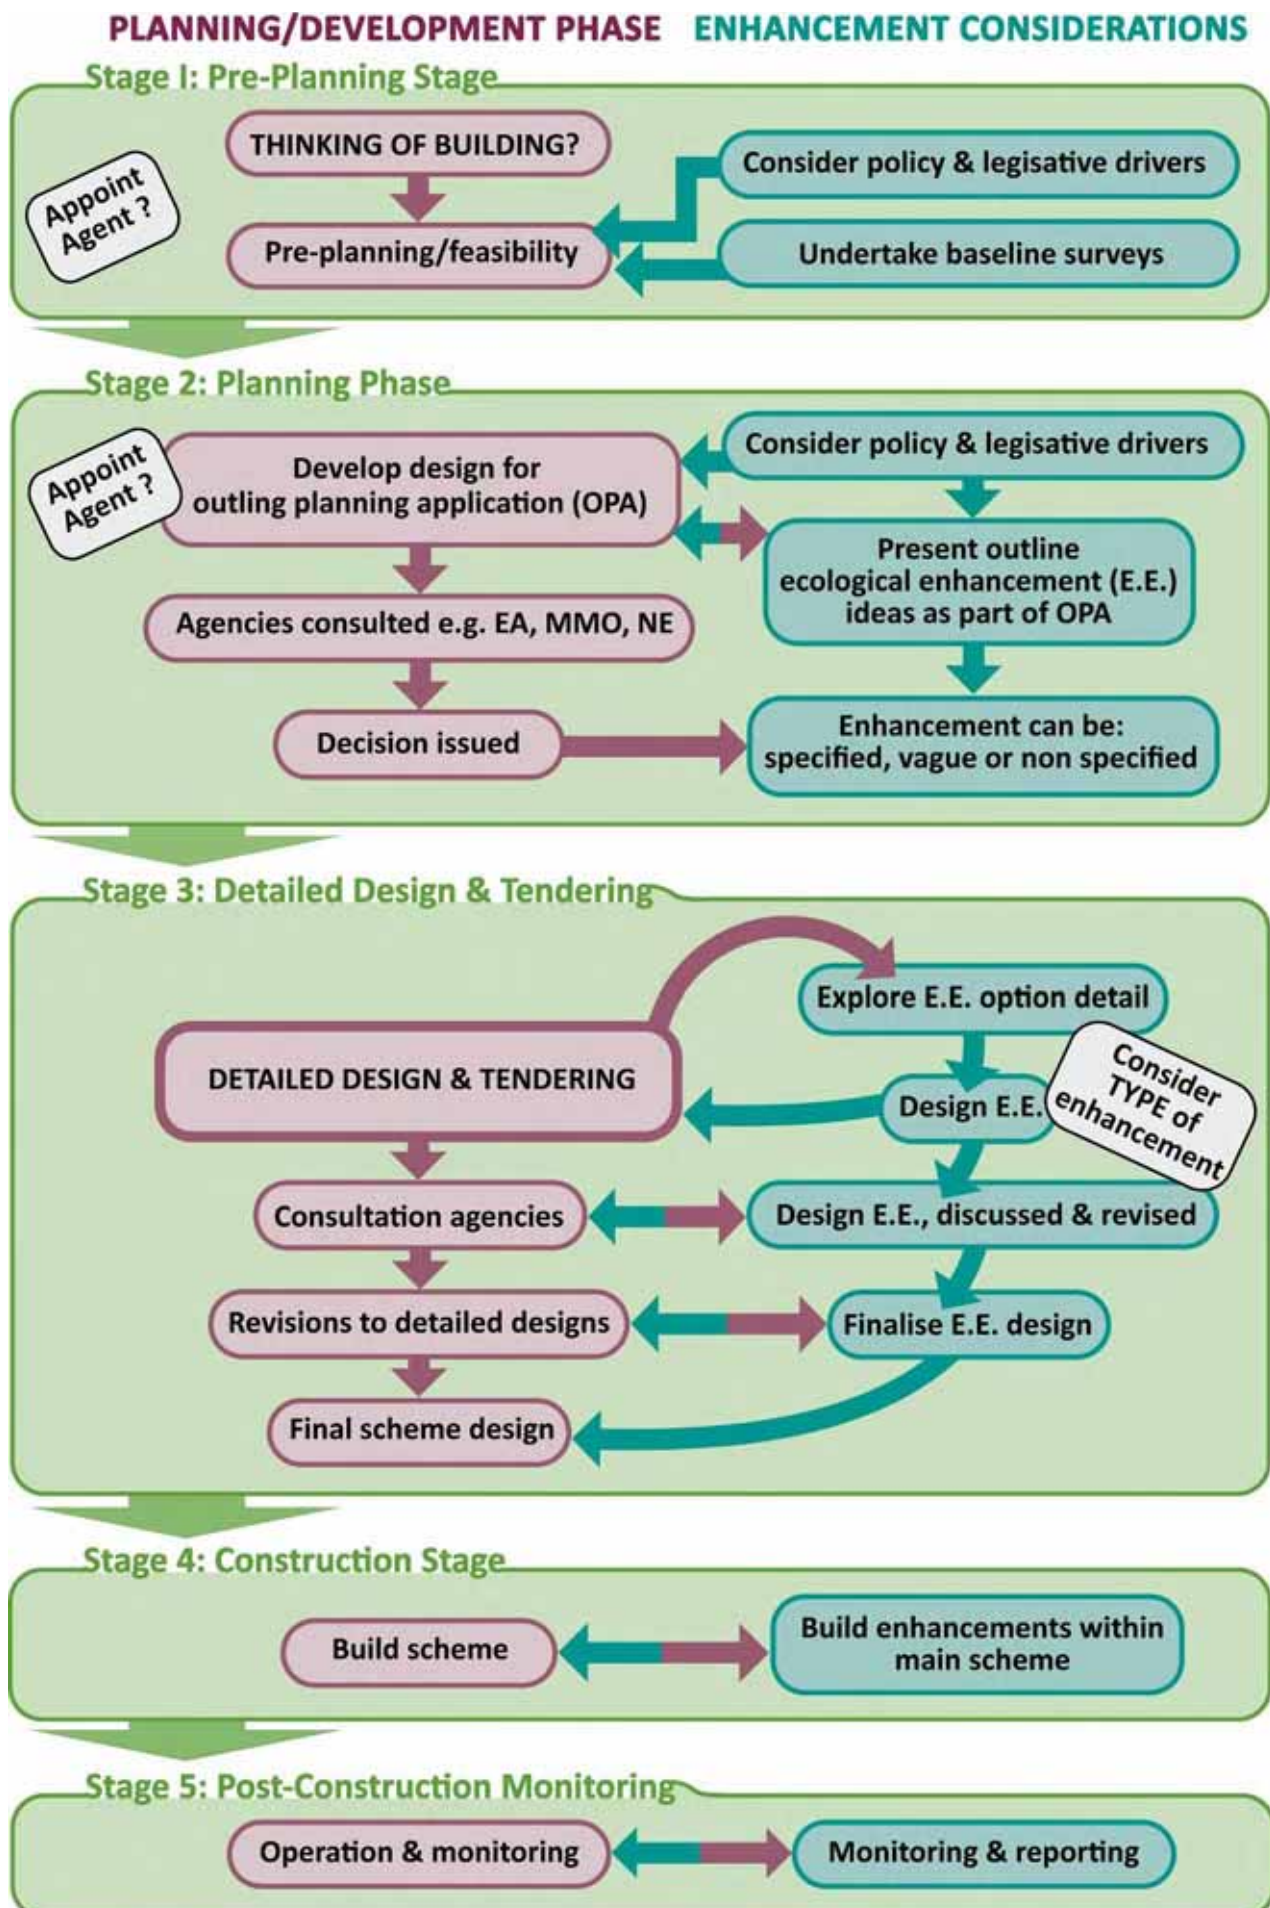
PLANNING/DEVELOPMENT PHASE ENHANCEMENT CONSIDERATIONS

Stage I: Pre-Planning Stage

Appoint Agent ?

THINKING OF BUILDING?

Pre-planning/feasibility

Consider policy & legisative drivers

Undertake baseline surveys

Stage 2: Planning Phase

Appoint Agent ?

Develop design for outling planning application (OPA)

Consider policy & legisative drivers

Present outline ecological enhancement (E.E.) ideas as part of OPA

Agencies consulted e.g. EA, MMO, NE

Decision issued

Enhancement can be: specified, vague or non specified

Stage 3: Detailed Design & Tendering

Explore E.E. option detail

DETAILED DESIGN & TENDERING

Design E.E.

Consider TYPE of enhancement

Consultation agencies

Design E.E., discussed & revised

Revisions to detailed designs

Finalise E.E. design

Final scheme design

Stage 4: Construction Stage

Build scheme

Build enhancements within main scheme

Stage 5: Post-Construction Monitoring

Operation & monitoring

Monitoring & reporting